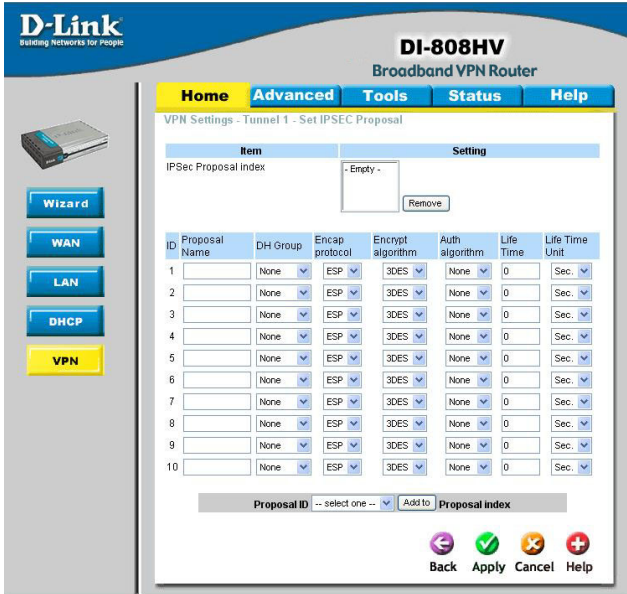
D-Link
Building Networks for People

DI-808HV
Broadband VPN Router

Home Advanced Tools Status Help

Wizard
WAN
LAN
DHCP
VPN

VPN Settings - Tunnel 1 - Set IPSEC Proposal

| Item | Setting |
|---|---|
| IPSec Proposal index | - Empty - Remove |

| ID | Proposal Name | DH Group | Encap protocol | Encrypt algorithm | Auth algorithm | Life Time | Life Time Unit |
|---|---|---|---|---|---|---|---|
| 1 | | None | ESP | 3DES | None | 0 | Sec. |
| 2 | | None | ESP | 3DES | None | 0 | Sec. |
| 3 | | None | ESP | 3DES | None | 0 | Sec. |
| 4 | | None | ESP | 3DES | None | 0 | Sec. |
| 5 | | None | ESP | 3DES | None | 0 | Sec. |
| 6 | | None | ESP | 3DES | None | 0 | Sec. |
| 7 | | None | ESP | 3DES | None | 0 | Sec. |
| 8 | | None | ESP | 3DES | None | 0 | Sec. |
| 9 | | None | ESP | 3DES | None | 0 | Sec. |
| 10 | | None | ESP | 3DES | None | 0 | Sec. |

Proposal ID -- select one -- Add to Proposal index

Back Apply Cancel Help